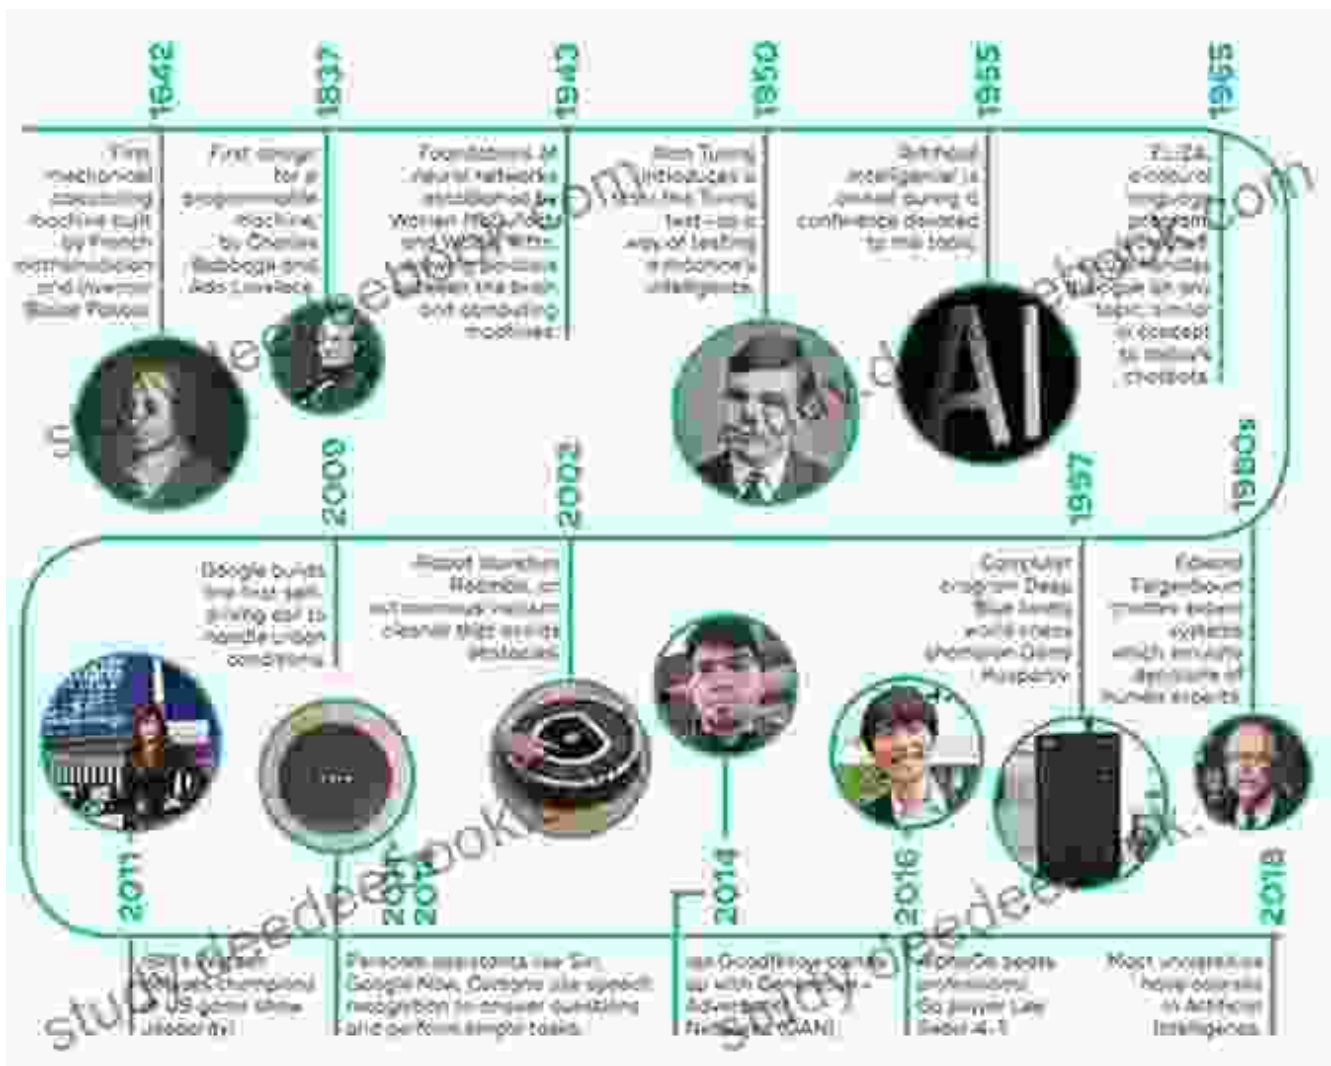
1642

First mechanical calculating machine built by French mathematician and inventor Blaise Pascal

1837

First design for a programmable machine, by Charles Babbage and Ada Lovelace

1943

Foundations of neural networks established by Warren McCulloch and Walter Pitts, drawing parallels between the brain and computing machines

1950

Alan Turing introduces a test—the Turing test—as a way of testing a machine's intelligence

1955

Artificial intelligence is coined during a conference devoted to the topic

1965

ELIZA, a natural-language program, is created. ELIZA handles dialogue on any topic, similar in concept to today's chatbots

2009

Google builds the first self-driving car to handle urban conditions

2002

iRobot launches Roomba, an autonomous vacuum cleaner that avoids obstacles

1997

Computer program Deep Blue beats world chess champion Garry Kasparov

1980s

Edward Feigenbaum creates expert systems which emulate decisions of human experts

2011

IBM's Watson defeats champions of US game show Jeopardy!

2011-2014

Personal assistants like Siri, Google Now, Cortana use speech recognition to answer questions and perform simple tasks

2014

Ian Goodfellow comes up with Generative Adversarial Networks (GAN)

2016

AlphaGo beats professional Go player Lee Sedol 4-1

2018

Most universities have courses in Artificial Intelligence

AI

studydeedeebook.com